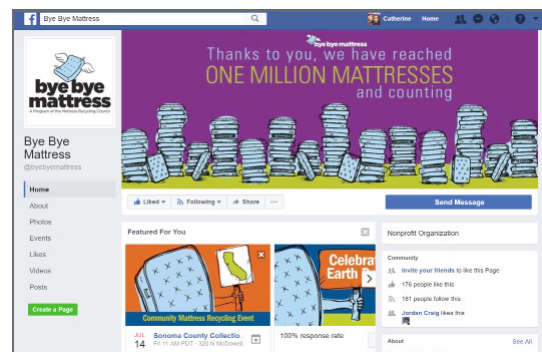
Bye Bye Mattress

Catherine Home

bye bye mattress

A Program of the Mattress Recycling Council

Bye Bye Mattress
@byebyemattress

Home
About
Photos
Events
Likes
Videos
Posts

Create a Page

bye bye mattress

Thanks to you, we have reached
ONE MILLION MATTRESSES
and counting

Liked ▾ Following ▾ Share ···

Send Message

Featured For You

Community Mattress Recycling Event

Celebra Earth

JUN 14 Sonoma County Collectio Fri 11 AM PDT · 320 N McDowell

100% response rate

Nonprofit Organization

Community

Invite your friends to like this Page

176 people like this

181 people follow this

Jordan Craig likes this

About

See All